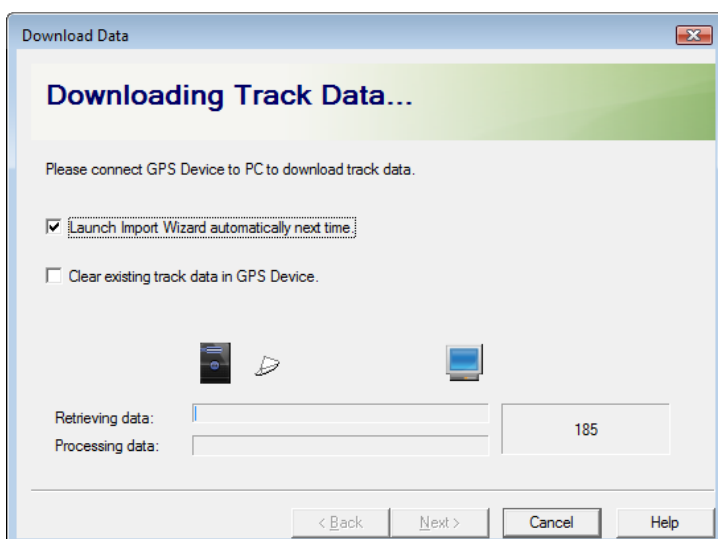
Download Data

Downloading Track Data...

Please connect GPS Device to PC to download track data.

Launch Import Wizard automatically next time.

Clear existing track data in GPS Device.

Retrieving data:

Processing data:

185

< Back

Next >

Cancel

Help